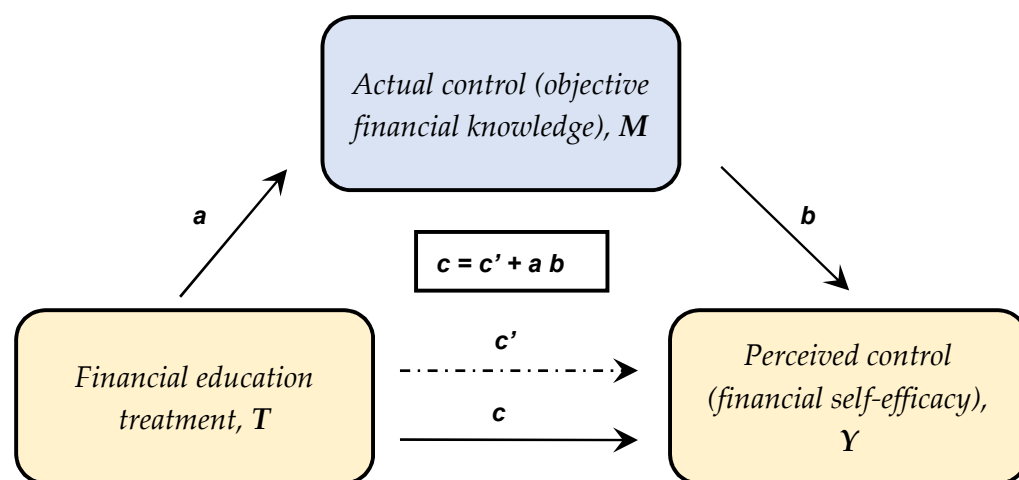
Actual control (objective financial knowledge), $\boldsymbol{M}$

a

b

c = c' + a b

Financial education treatment, $\boldsymbol{T}$

c'

c

Perceived control (financial self-efficacy), $\boldsymbol{Y}$